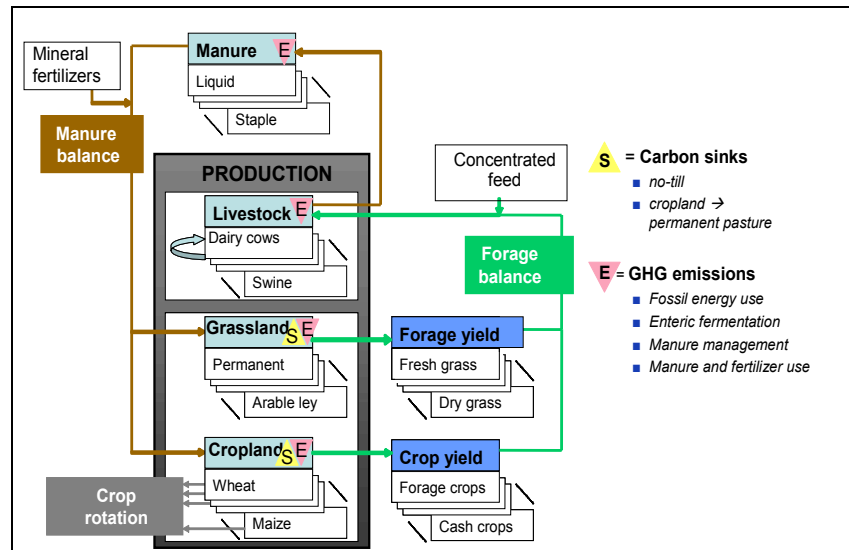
Mineral fertilizers

Manure E

Liquid

Staple

Manure balance

PRODUCTION

Concentrated feed

S = Carbon sinks

- *no-till*
- *cropland → permanent pasture*

Livestock E

Dairy cows

Swine

Forage balance

E = GHG emissions

- *Fossil energy use*
- *Enteric fermentation*
- *Manure management*
- *Manure and fertilizer use*

Grassland S E

Permanent

Arable ley

Forage yield

Fresh grass

Dry grass

Cropland S E

Wheat

Maize

Crop rotation

Crop yield

Forage crops

Cash crops